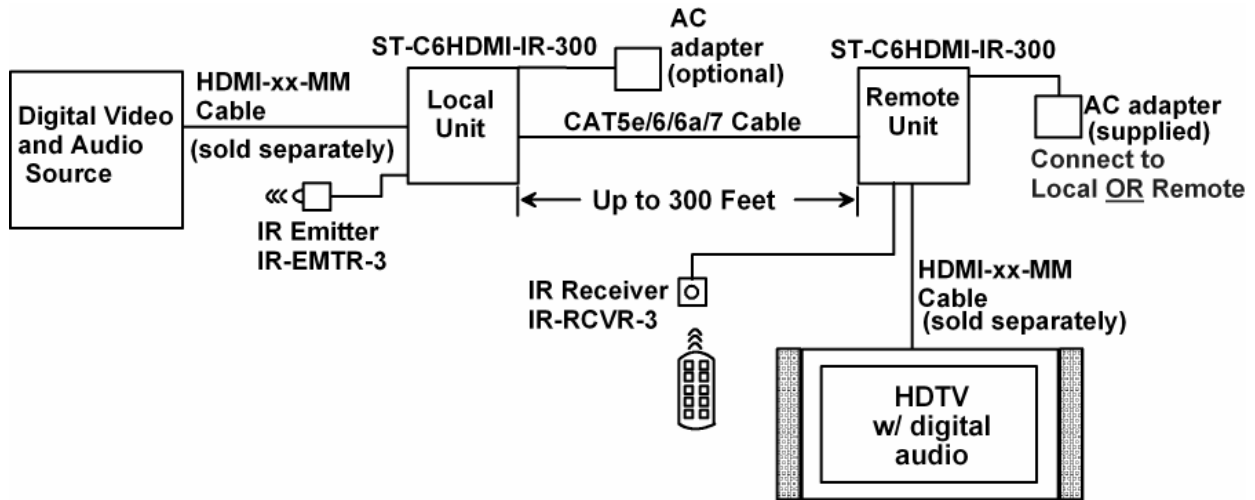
Digital Video and Audio Source

HDMI-xx-MM Cable (sold separately)

IR Emitter IR-EMTR-3

ST-C6HDMI-IR-300

Local Unit

AC adapter (optional)

CAT5e/6/6a/7 Cable

Up to 300 Feet

ST-C6HDMI-IR-300

Remote Unit

AC adapter (supplied)

Connect to Local OR Remote

IR Receiver IR-RCVR-3

HDMI-xx-MM Cable (sold separately)

HDTV w/ digital audio